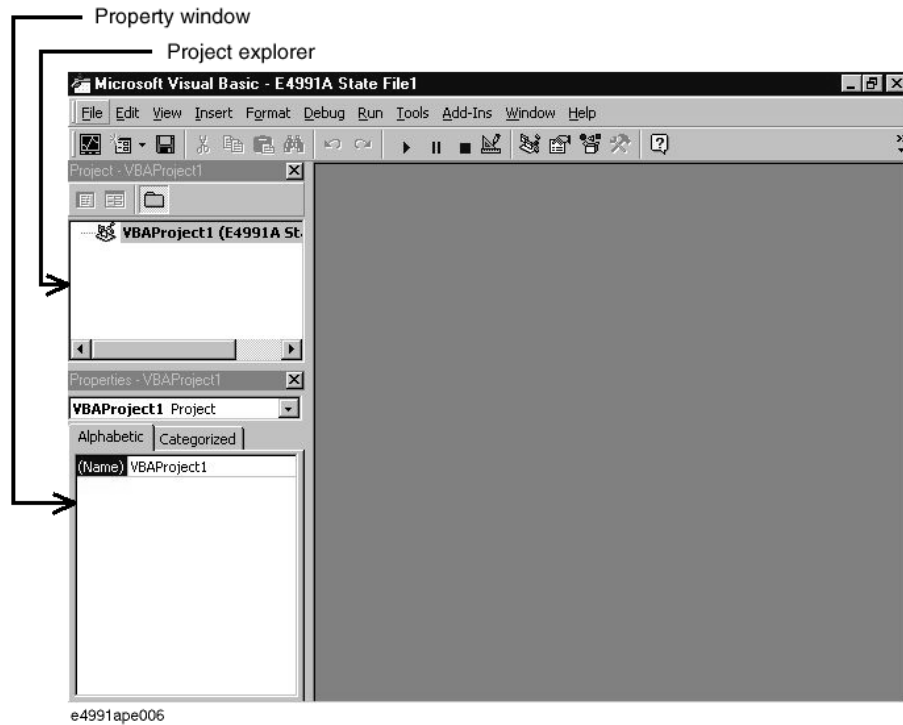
Property window

Project explorer

Microsoft Visual Basic - E4991A State File1

File Edit View Insert Format Debug Run Tools Add-Ins Window Help

Project - VBAProject1

VBAProject1 (E4991A St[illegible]

Properties - VBAProject1

VBAProject1 Project

Alphabetic Categorized

(Name) VBAProject1

e4991ape006